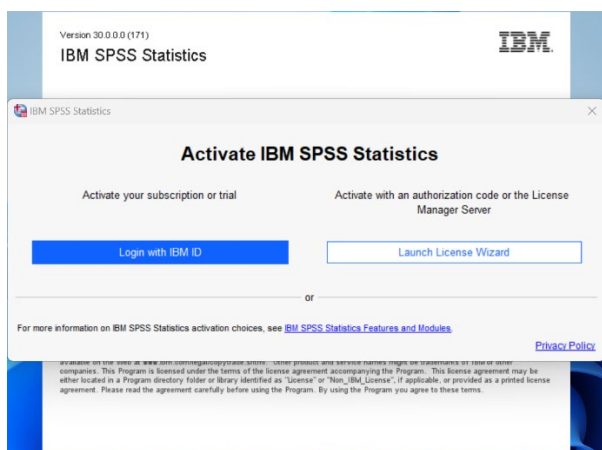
Version 30.0.0.0 (171)

IBM SPSS Statistics

IBM

IBM SPSS Statistics

Activate IBM SPSS Statistics

Activate your subscription or trial

Activate with an authorization code or the License Manager Server

Login with IBM ID

Launch License Wizard

or

For more information on IBM SPSS Statistics activation choices, see IBM SPSS Statistics Features and Modules.

Privacy Policy

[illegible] companies. This Program is licensed under the terms of the license agreement accompanying the Program. This license agreement may be either located in a Program directory folder or library identified as "License" or "Non_IBM_License", if applicable, or provided as a printed license agreement. Please read the agreement carefully before using the Program. By using the Program you agree to these terms.